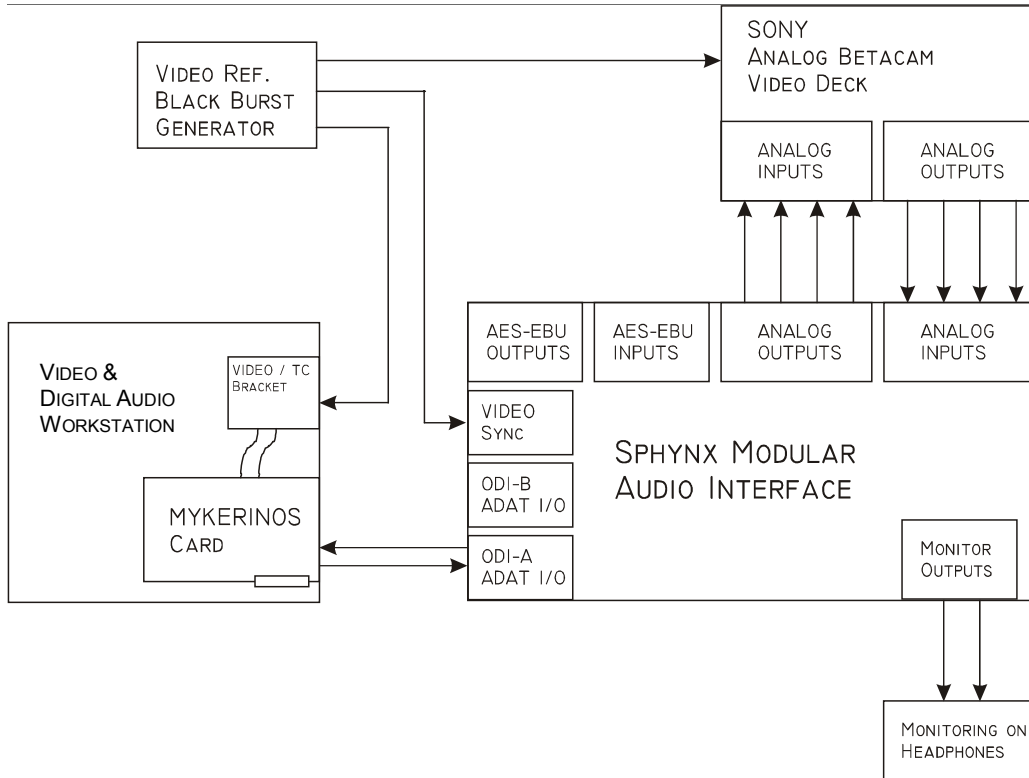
VIDEO REF.
BLACK BURST
GENERATOR

SONY
ANALOG BETACAM
VIDEO DECK

ANALOG
INPUTS

ANALOG
OUTPUTS

VIDEO &
DIGITAL AUDIO
WORKSTATION

VIDEO / TC
BRACKET

MYKERINOS
CARD

AES-EBU
OUTPUTS

AES-EBU
INPUTS

ANALOG
OUTPUTS

ANALOG
INPUTS

VIDEO
SYNC

ODI-B
ADAT I/O

ODI-A
ADAT I/O

SPHYNX MODULAR
AUDIO INTERFACE

MONITOR
OUTPUTS

MONITORING ON
HEADPHONES